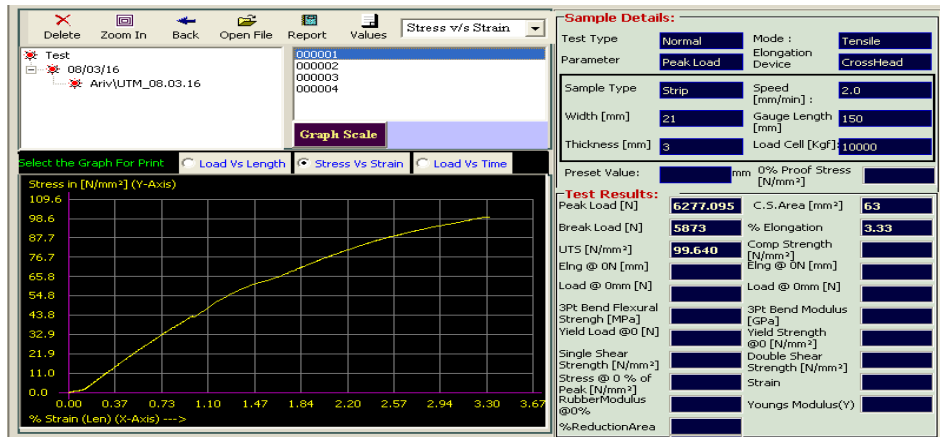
Delete Zoom In Back Open File Report Values Stress v/s Strain

Test
08/03/16
Ariv\UTM_08.03.16

000001
000002
000003
000004

Graph Scale

Select the Graph For Print Load Vs Length Stress Vs Strain Load Vs Time

Stress in [N/mm²] (Y-Axis)
109.6
98.6
87.7
76.7
65.8
54.8
43.8
32.9
21.9
11.0
0.0
0.00 0.37 0.73 1.10 1.47 1.84 2.20 2.57 2.94 3.30 3.67
% Strain (Len) (X-Axis) --->

Sample Details:

| Test Type | Normal | Mode : | Tensile |
|---|---|---|---|
| Parameter | Peak Load | Elongation Device | CrossHead |

| Sample Type | Strip | Speed [mm/min] : | 2.0 |
|---|---|---|---|
| Width [mm] | 21 | Gauge Length [mm] | 150 |
| Thickness [mm] | 3 | Load Cell [Kgf] | 10000 |

Preset Value: mm 0% Proof Stress [N/mm²]

Test Results:

| Peak Load [N] | 6277.095 | C.S.Area [mm²] | 63 |
|---|---|---|---|
| Break Load [N] | 5873 | % Elongation | 3.33 |
| UTS [N/mm²] | 99.640 | Comp Strength [N/mm²] | |
| Elng @ 0N [mm] | | Elng @ 0N [mm] | |
| Load @ 0mm [N] | | Load @ 0mm [N] | |
| 3Pt Bend Flexural Strengh [MPa] | | 3Pt Bend Modulus [GPa] | |
| Yield Load @0 [N] | | Yield Strength @0 [N/mm²] | |
| Single Shear Strength [N/mm²] | | Double Shear Strength [N/mm²] | |
| Stress @ 0 % of Peak [N/mm²] | | Strain | |
| RubberModulus @0% | | Youngs Modulus(Y) | |
| %ReductionArea | | | |